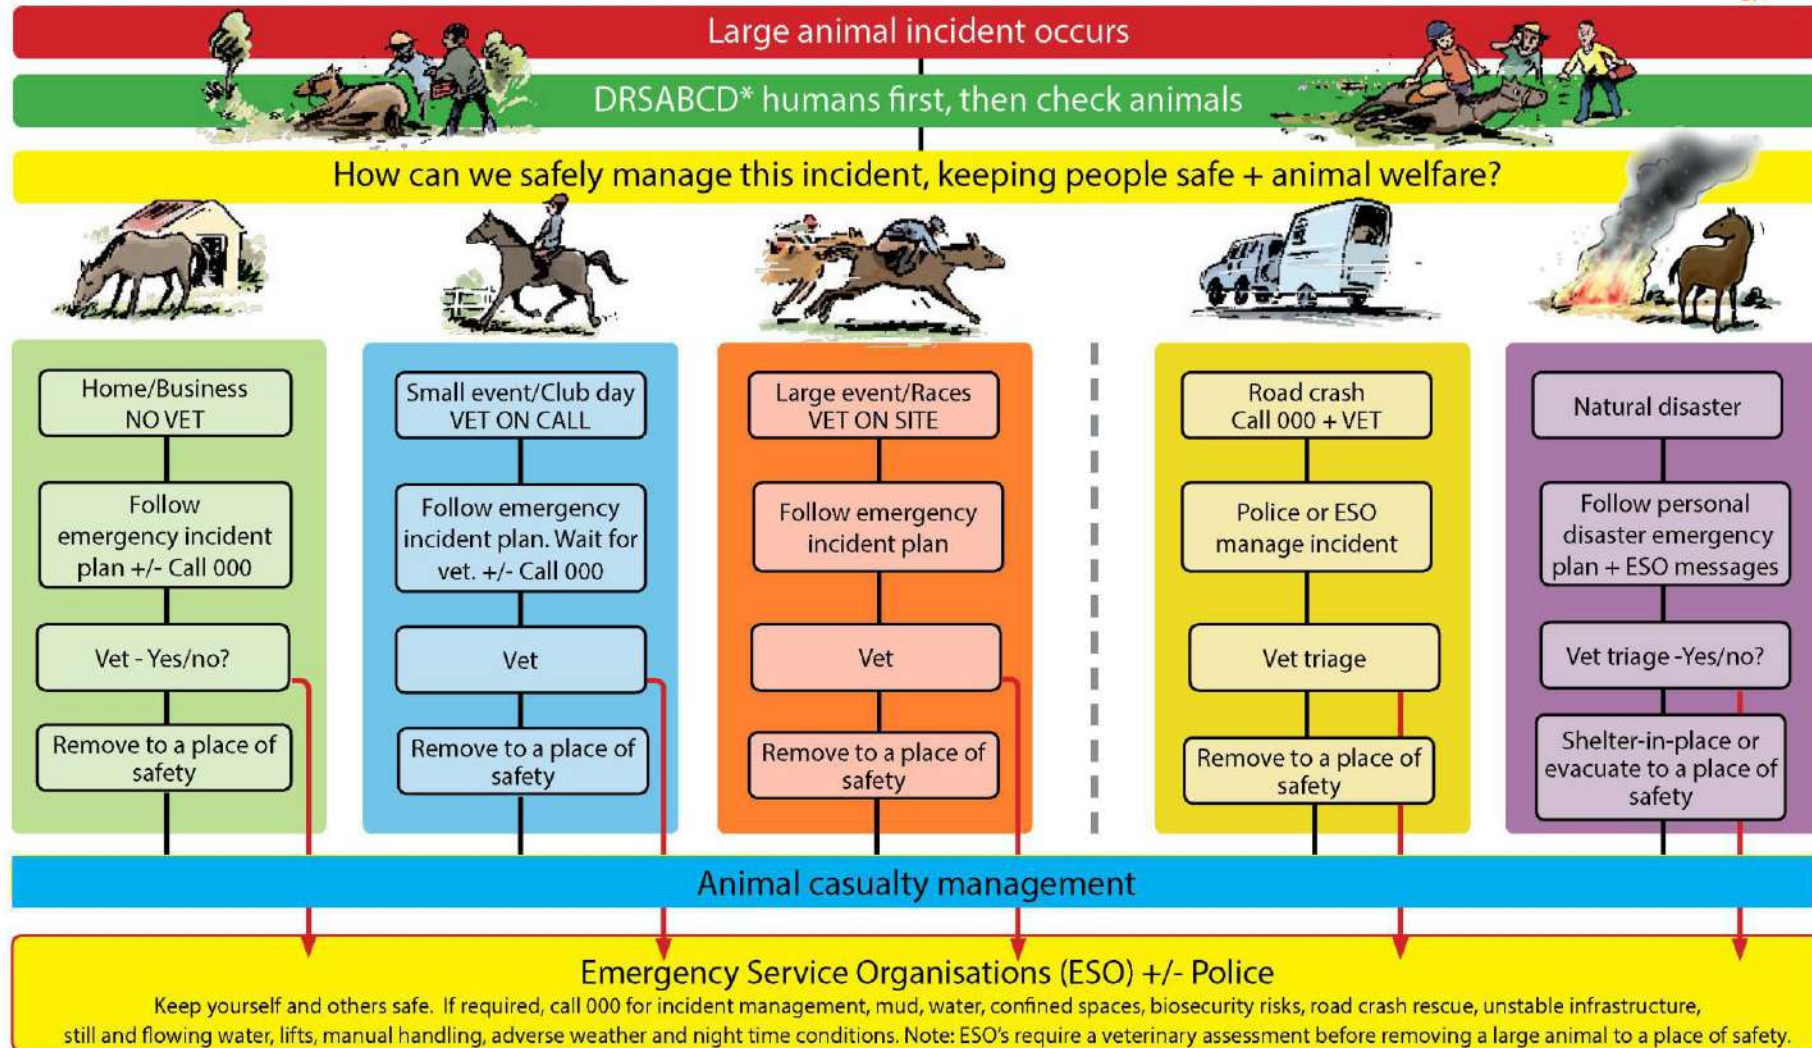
Large animal incident occurs

DRSABCD* humans first, then check animals

How can we safely manage this incident, keeping people safe + animal welfare?

Home/Business NO VET

Follow emergency incident plan +/- Call 000

Vet - Yes/no?

Remove to a place of safety

Small event/Club day VET ON CALL

Follow emergency incident plan. Wait for vet. +/- Call 000

Vet

Remove to a place of safety

Large event/Races VET ON SITE

Follow emergency incident plan

Vet

Remove to a place of safety

Road crash Call 000 + VET

Police or ESO manage incident

Vet triage

Remove to a place of safety

Natural disaster

Follow personal disaster emergency plan + ESO messages

Vet triage -Yes/no?

Shelter-in-place or evacuate to a place of safety

Animal casualty management

Emergency Service Organisations (ESO) +/- Police

Keep yourself and others safe. If required, call 000 for incident management, mud, water, confined spaces, biosecurity risks, road crash rescue, unstable infrastructure, still and flowing water, lifts, manual handling, adverse weather and night time conditions. Note: ESO's require a veterinary assessment before removing a large animal to a place of safety.